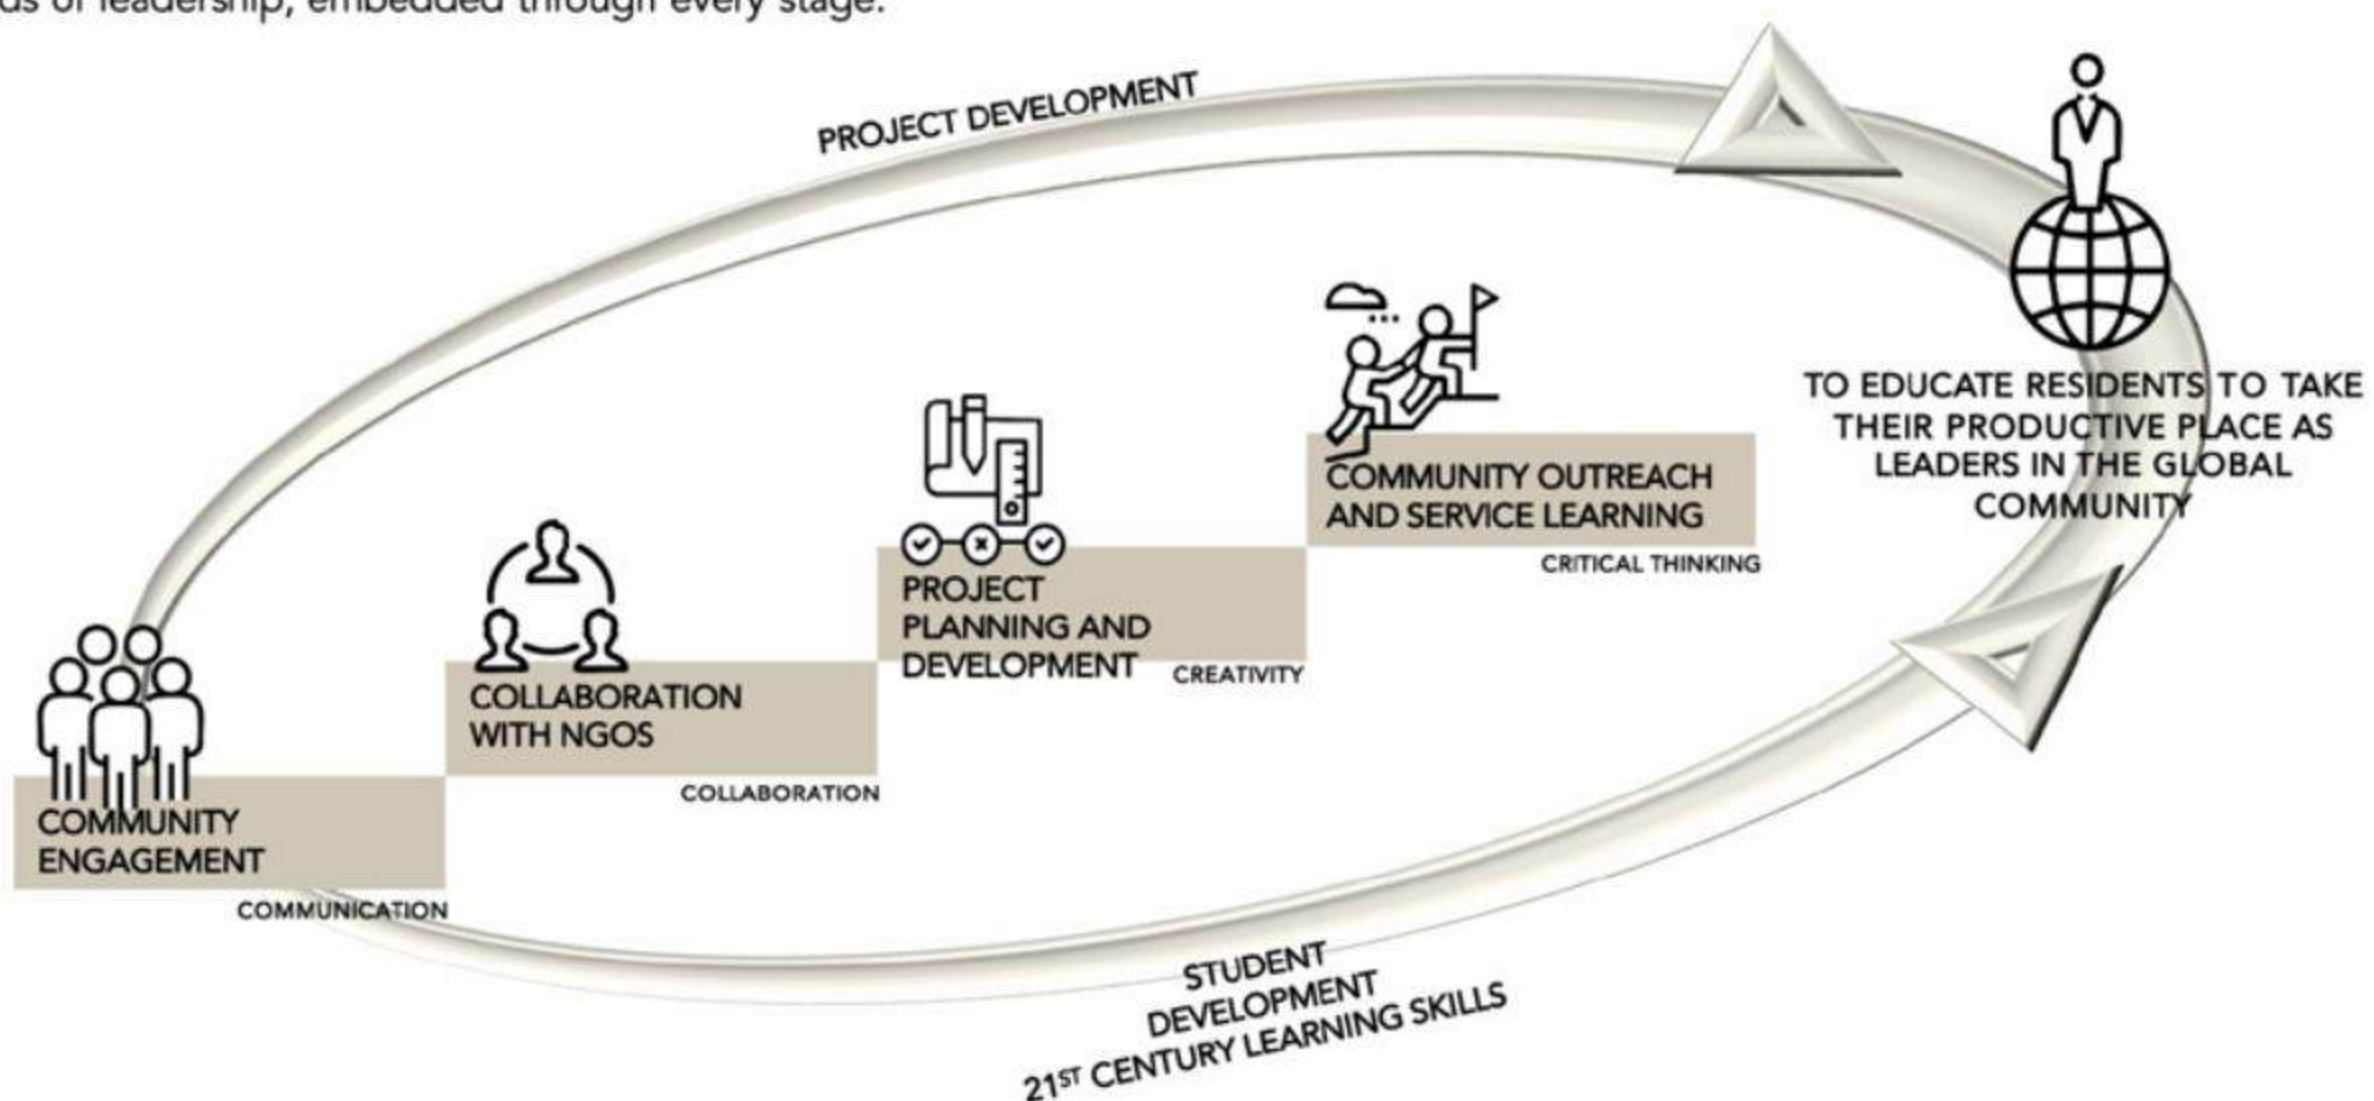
us of leadership, embedded through every stage.

PROJECT DEVELOPMENT

TO EDUCATE RESIDENTS TO TAKE THEIR PRODUCTIVE PLACE AS LEADERS IN THE GLOBAL COMMUNITY

COMMUNITY OUTREACH AND SERVICE LEARNING

CRITICAL THINKING

PROJECT PLANNING AND DEVELOPMENT

CREATIVITY

COLLABORATION WITH NGOS

COLLABORATION

COMMUNITY ENGAGEMENT

COMMUNICATION

STUDENT DEVELOPMENT
$21^{ST}$ CENTURY LEARNING SKILLS